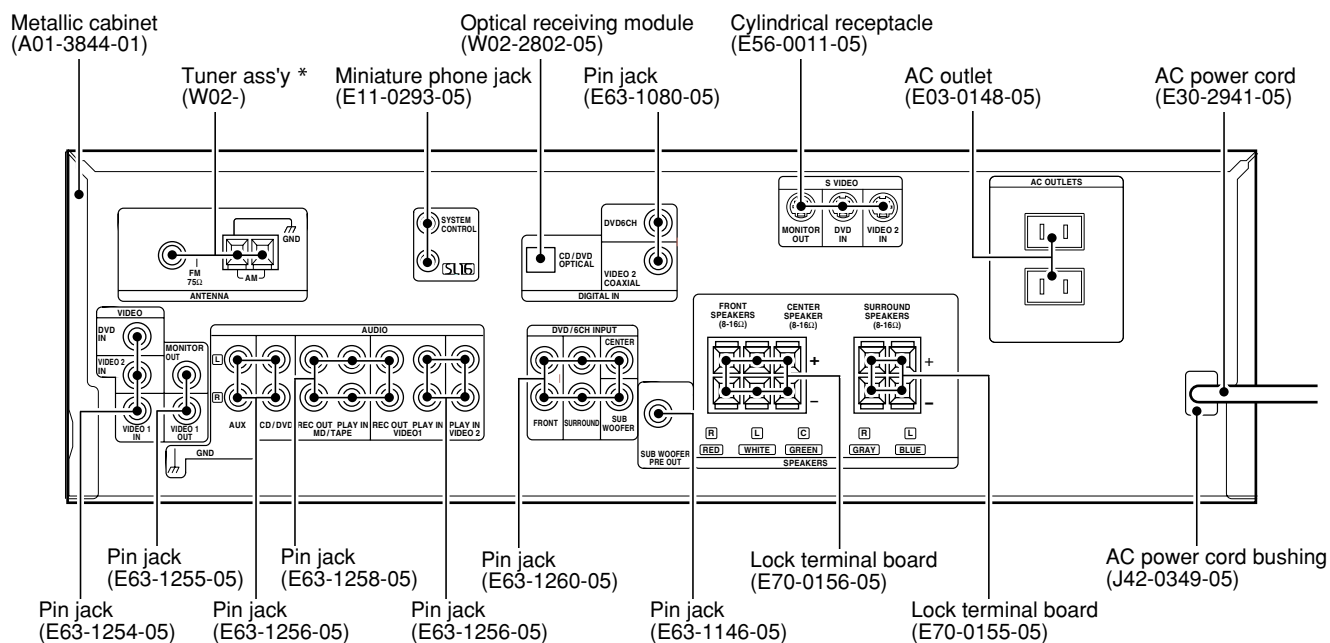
Metallic cabinet
(A01-3844-01)

Tuner ass'y *
(W02-)

Miniature phone jack
(E11-0293-05)

Optical receiving module
(W02-2802-05)

Pin jack
(E63-1080-05)

Cylindrical receptacle
(E56-0011-05)

AC outlet
(E03-0148-05)

AC power cord
(E30-2941-05)

GND
FM 75Ω
AM
ANTENNA

SYSTEM CONTROL
SL16

CD / DVD OPTICAL
DVD6CH
VIDEO 2 COAXIAL
DIGITAL IN

S VIDEO
MONITOR OUT
DVD IN
VIDEO 2 IN

AC OUTLETS

VIDEO
DVD IN
VIDEO 2 IN
MONITOR OUT
VIDEO 1 IN
VIDEO 1 OUT

AUDIO
L
R
AUX
CD / DVD
REC OUT
PLAY IN
MD / TAPE
REC OUT
PLAY IN
VIDEO1
PLAY IN
VIDEO 2
GND

DVD / 6CH INPUT
CENTER
FRONT
SURROUND
SUB WOOFER

SUB WOOFER PRE OUT

FRONT SPEAKERS (8-16Ω)
CENTER SPEAKER (8-16Ω)
SURROUND SPEAKERS (8-16Ω)
+
–
+
–
R
L
C
R
L
RED
WHITE
GREEN
GRAY
BLUE
SPEAKERS

Pin jack
(E63-1255-05)

Pin jack
(E63-1258-05)

Pin jack
(E63-1260-05)

Lock terminal board
(E70-0156-05)

AC power cord bushing
(J42-0349-05)

Pin jack
(E63-1254-05)

Pin jack
(E63-1256-05)

Pin jack
(E63-1256-05)

Pin jack
(E63-1146-05)

Lock terminal board
(E70-0155-05)